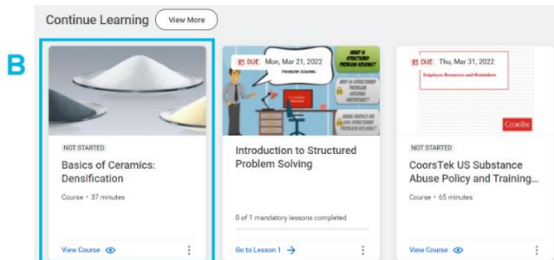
B

Continue Learning View More

NOT STARTED

Basics of Ceramics: Densification

Course • 37 minutes

View Course

DUE Mon, Mar 21, 2022

PROBLEM SOLVING

WHAT IS STRUCTURED PROBLEM SOLVING?

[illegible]

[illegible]

Introduction to Structured Problem Solving

0 of 1 mandatory lessons completed

Go to Lesson 1 →

DUE Thu, Mar 31, 2022

Employee Resources and Reminders

CoorsTek

NOT STARTED

CoorsTek US Substance Abuse Policy and Training...

Course • 65 minutes

View Course